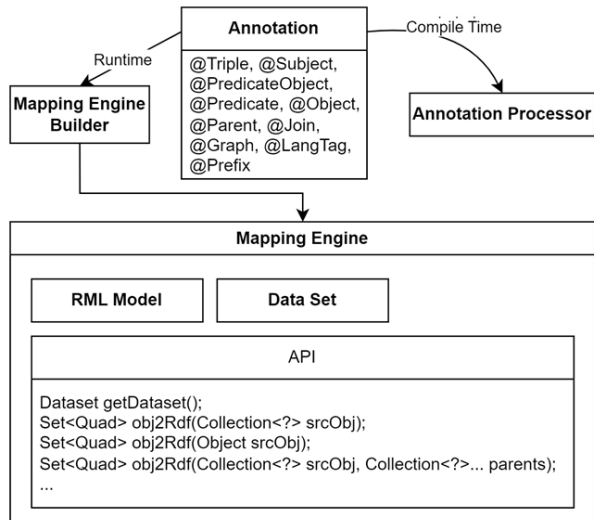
Annotation

@Triple, @Subject, @PredicateObject, @Predicate, @Object, @Parent, @Join, @Graph, @LangTag, @Prefix

Runtime

Compile Time

Mapping Engine Builder

Annotation Processor

Mapping Engine

RML Model

Data Set

API

Dataset getDataset();
Set<Quad> obj2Rdf(Collection<?> srcObj);
Set<Quad> obj2Rdf(Object srcObj);
Set<Quad> obj2Rdf(Collection<?> srcObj, Collection<?>... parents);
...